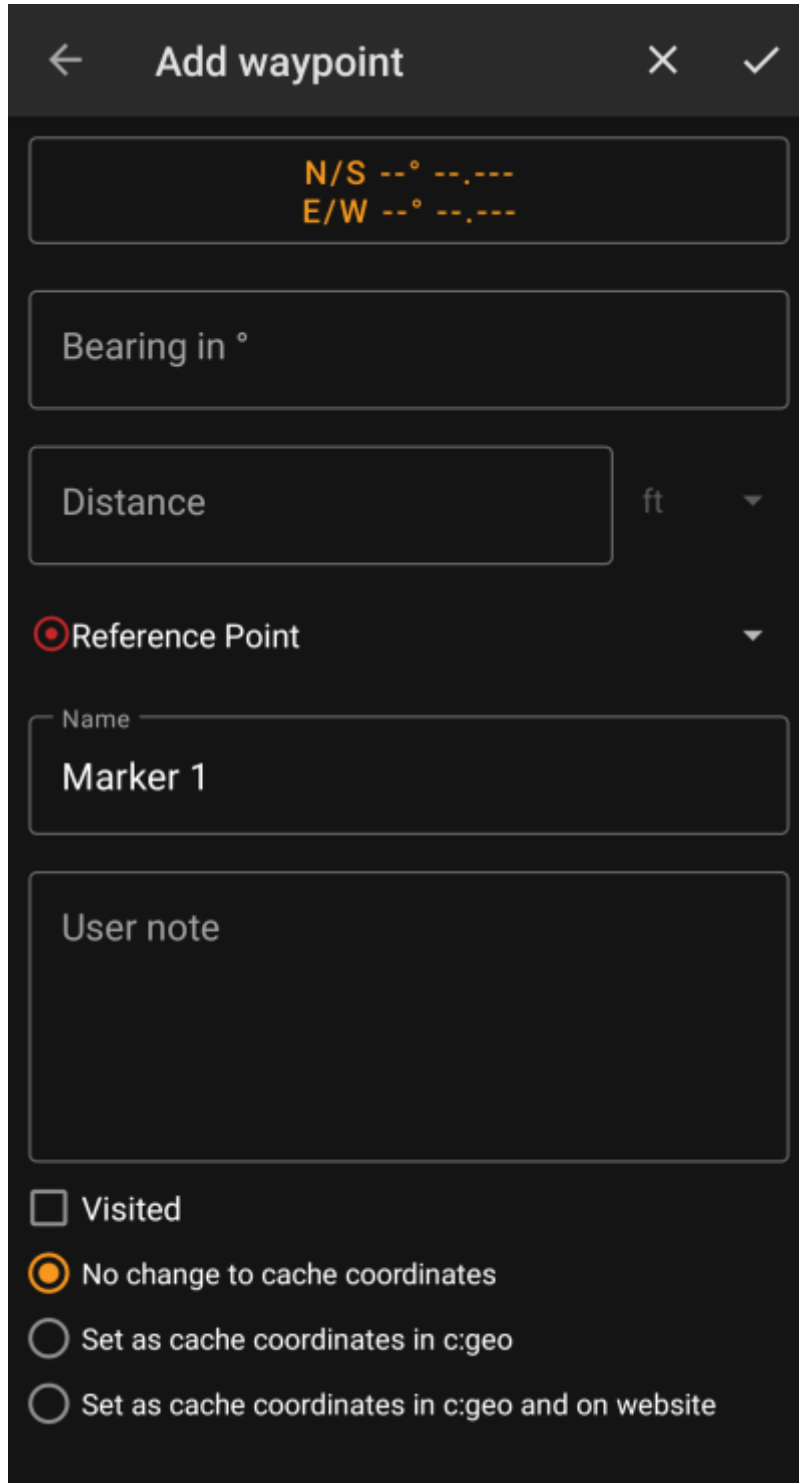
Add waypoint

N/S --° --.---
E/W --° --.---

Bearing in °

Distance

ft

Reference Point

Name

Marker 1

User note

Visited

No change to cache coordinates

Set as cache coordinates in c:geo

Set as cache coordinates in c:geo and on website